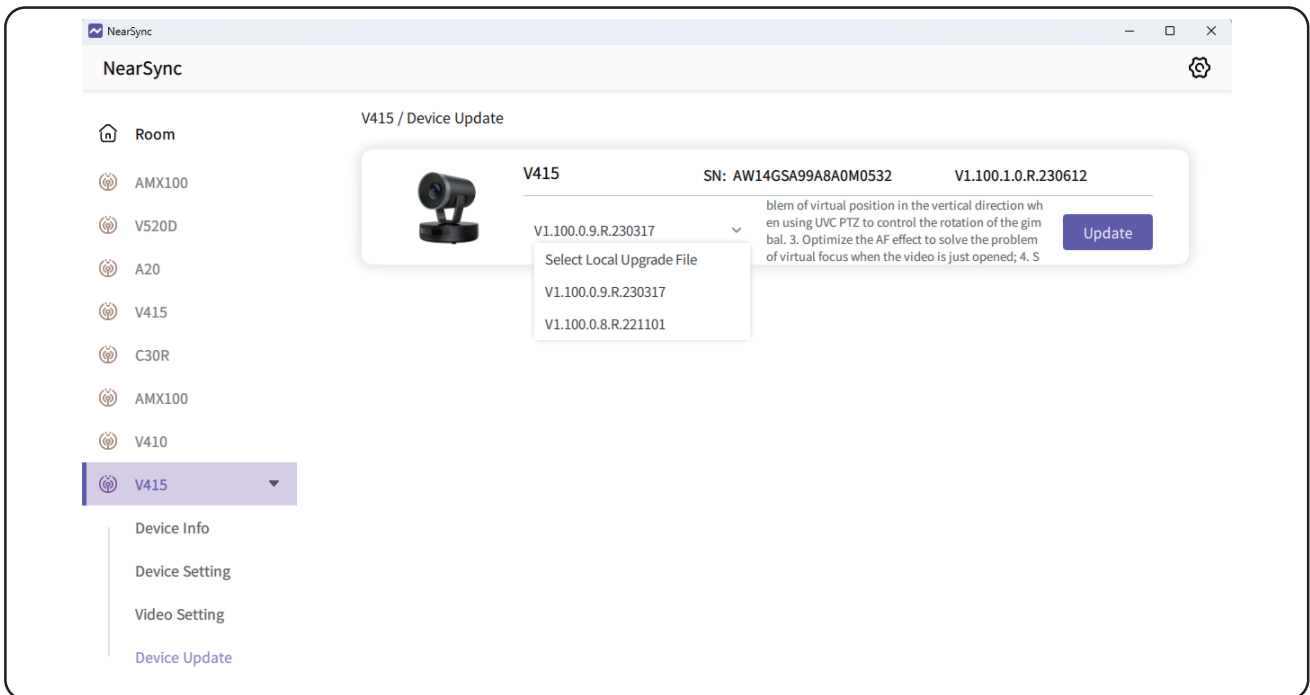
NearSync

NearSync

Room

AMX100

V520D

A20

V415

C30R

AMX100

V410

V415

Device Info

Device Setting

Video Setting

Device Update

V415 / Device Update

V415

SN: AW14GSA99A8A0M0532

V1.100.1.0.R.230612

V1.100.0.9.R.230317

blem of virtual position in the vertical direction when using UVC PTZ to control the rotation of the gimbal. 3. Optimize the AF effect to solve the problem of virtual focus when the video is just opened; 4. S

Update

Select Local Upgrade File

V1.100.0.9.R.230317

V1.100.0.8.R.221101